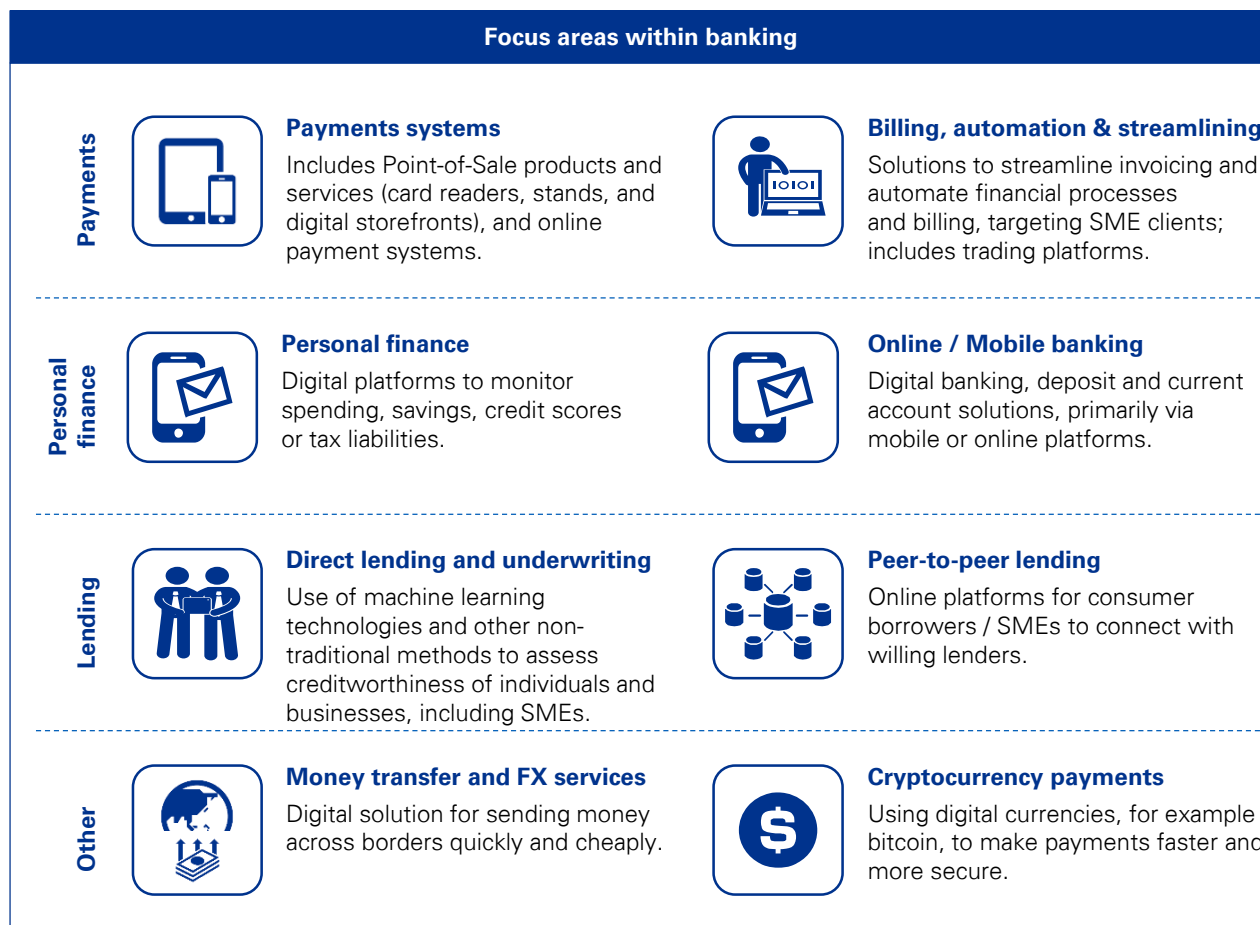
Focus areas within banking

Payments

Payments systems
Includes Point-of-Sale products and services (card readers, stands, and digital storefronts), and online payment systems.

1O1O1

Billing, automation & streamlining
Solutions to streamline invoicing and automate financial processes and billing, targeting SME clients; includes trading platforms.

Personal finance

Personal finance
Digital platforms to monitor spending, savings, credit scores or tax liabilities.

Online / Mobile banking
Digital banking, deposit and current account solutions, primarily via mobile or online platforms.

Lending

Direct lending and underwriting
Use of machine learning technologies and other non-traditional methods to assess creditworthiness of individuals and businesses, including SMEs.

Peer-to-peer lending
Online platforms for consumer borrowers / SMEs to connect with willing lenders.

Other

Money transfer and FX services
Digital solution for sending money across borders quickly and cheaply.

$

Cryptocurrency payments
Using digital currencies, for example bitcoin, to make payments faster and more secure.